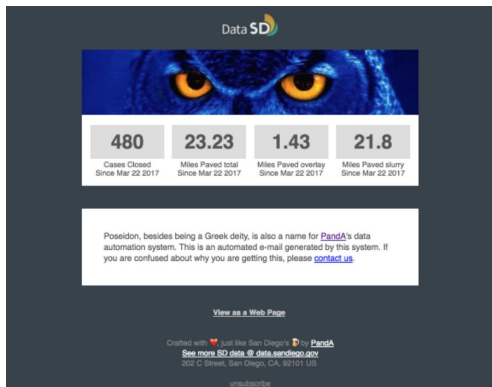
Data SD

480
Cases Closed
Since Mar 22 2017

23.23
Miles Paved total
Since Mar 22 2017

1.43
Miles Paved overlay
Since Mar 22 2017

21.8
Miles Paved slurry
Since Mar 22 2017

Poseidon, besides being a Greek deity, is also a name for PandA's data automation system. This is an automated e-mail generated by this system. If you are confused about why you are getting this, please contact us.

View as a Web Page

Crafted with just like San Diego's by PandA
See more SD data @ data.sandiego.gov
202 C Street, San Diego, CA, 92101 US

unsubscribe